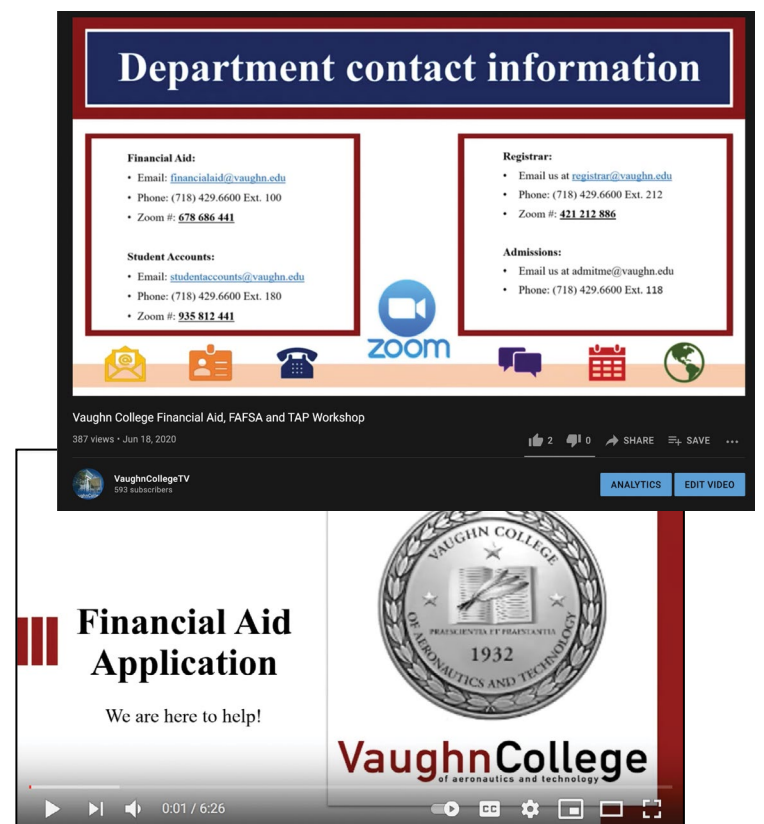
Department contact information

Financial Aid:
• Email: financialaid@vaughn.edu
• Phone: (718) 429.6600 Ext. 100
• Zoom #: 678 686 441

Student Accounts:
• Email: studentaccounts@vaughn.edu
• Phone: (718) 429.6600 Ext. 180
• Zoom #: 935 812 441

Registrar:
• Email us at registrar@vaughn.edu
• Phone: (718) 429.6600 Ext. 212
• Zoom #: 421 212 886

Admissions:
• Email us at admitme@vaughn.edu
• Phone: (718) 429.6600 Ext. 118

zoom

Vaughn College Financial Aid, FAFSA and TAP Workshop

387 views • Jun 18, 2020

2 0 SHARE SAVE

VaughnCollegeTV
593 subscribers

ANALYTICS EDIT VIDEO

Financial Aid Application

We are here to help!

VAUGHN COLLEGE OF AERONAUTICS AND TECHNOLOGY PRAESCIENTIA ET PRAESTANTIA 1932

VaughnCollege of aeronautics and technology

0:01 / 6:26